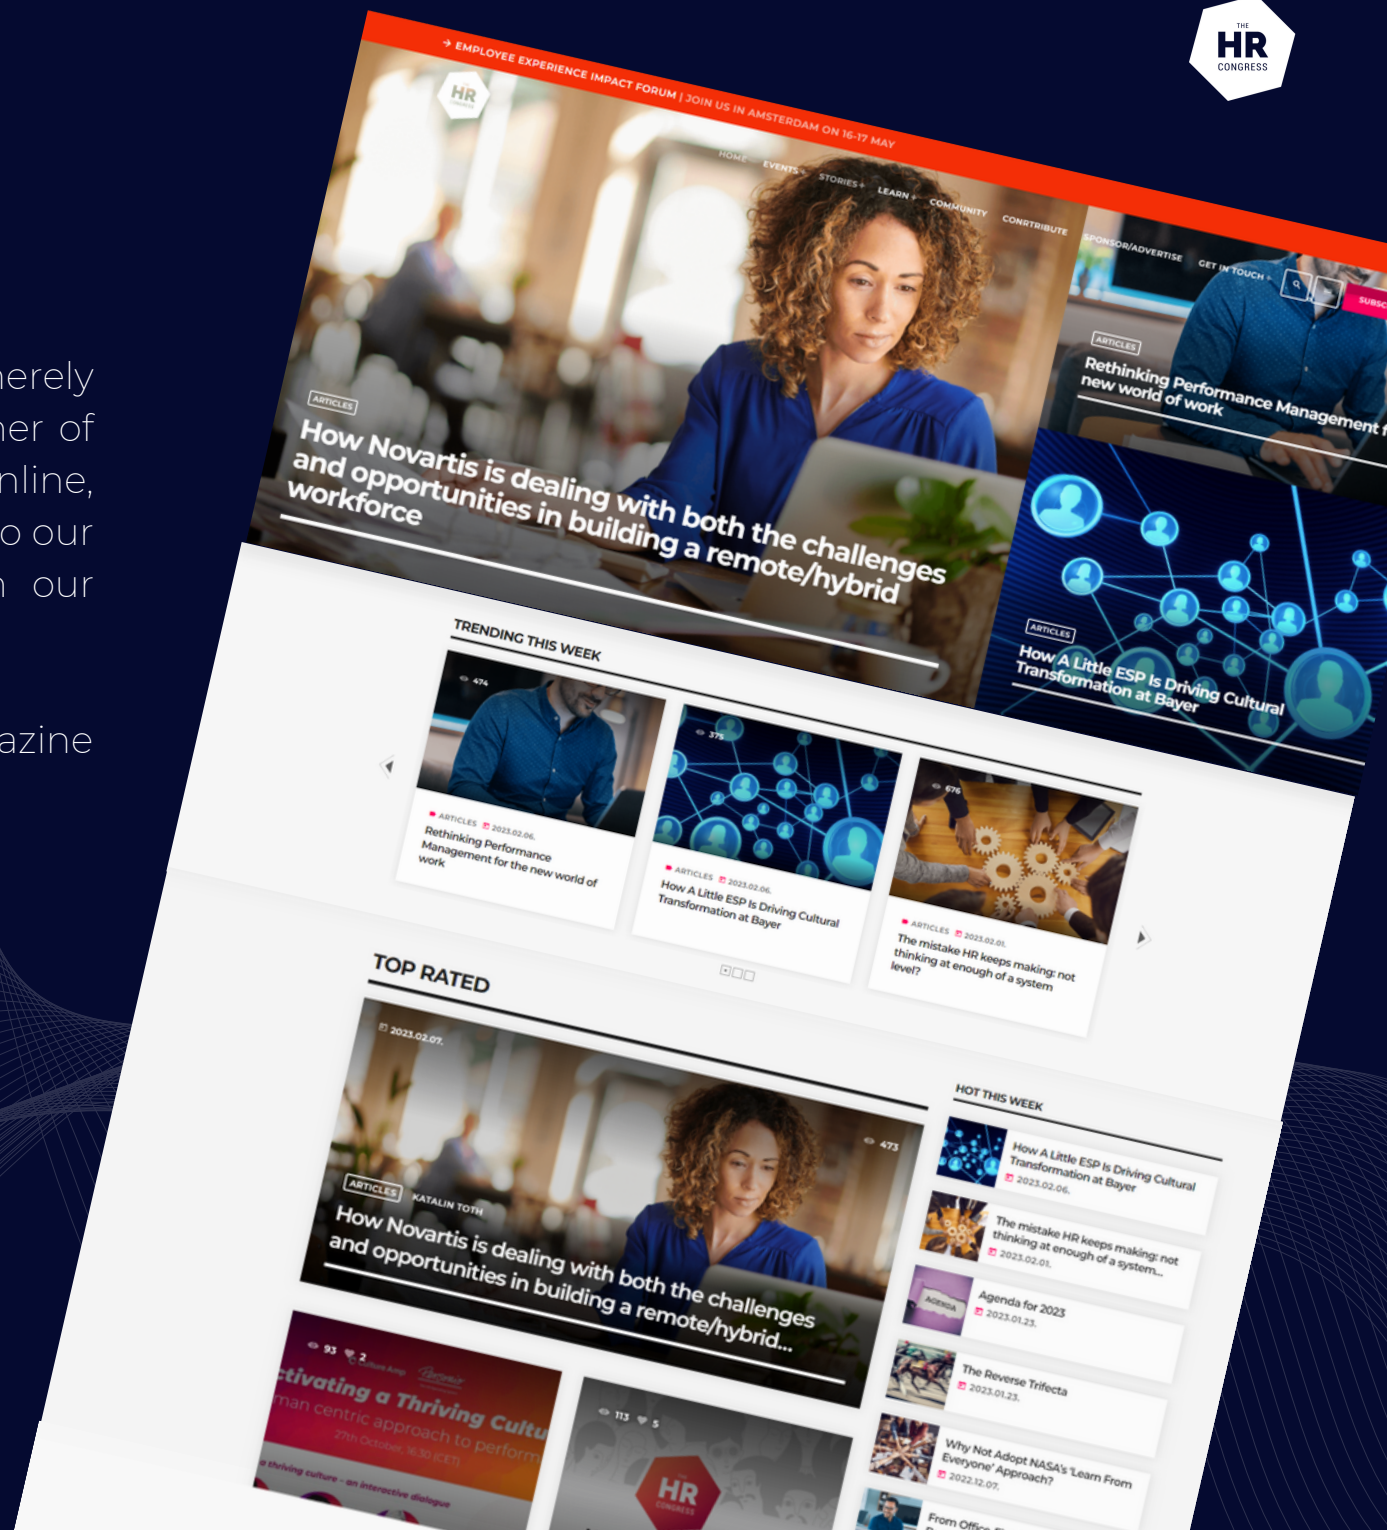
THE HR CONGRESS

erely
er of
nline,
o our
n our

azine

→ EMPLOYEE EXPERIENCE IMPACT FORUM | JOIN US IN AMSTERDAM ON 16-17 MAY

HR

HOME EVENTS STORIES LEARN COMMUNITY CONTRIBUTE SPONSOR/ADVERTISE GET IN TOUCH SUBSC

ARTICLES
How Novartis is dealing with both the challenges and opportunities in building a remote/hybrid workforce

ARTICLES
Rethinking Performance Management f new world of work

ARTICLES
How A Little ESP Is Driving Cultural Transformation at Bayer

TRENDING THIS WEEK

474
ARTICLES 2023.02.06.
Rethinking Performance Management for the new world of work

379
ARTICLES 2023.02.06.
How A Little ESP Is Driving Cultural Transformation at Bayer

676
ARTICLES 2023.02.01.
The mistake HR keeps making: not thinking at enough of a system level?

TOP RATED

2023.02.07.
473
ARTICLES KATALIN TOTH
How Novartis is dealing with both the challenges and opportunities in building a remote/hybrid...

93 2
ctivating a Thriving Cultu
man centric approach to perform
27th October, 16:30 (CET)
thriving culture – an interactive dialogue

113 5
HR CONGRESS

HOT THIS WEEK

How A Little ESP Is Driving Cultural Transformation at Bayer
2023.02.06.

The mistake HR keeps making: not thinking at enough of a system...
2023.02.01.

AGENDA
Agenda for 2023
2023.01.23.

The Reverse Trifecta
2023.01.23.

Why Not Adopt NASA's 'Learn From Everyone' Approach?
2022.12.07.

From Offic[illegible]